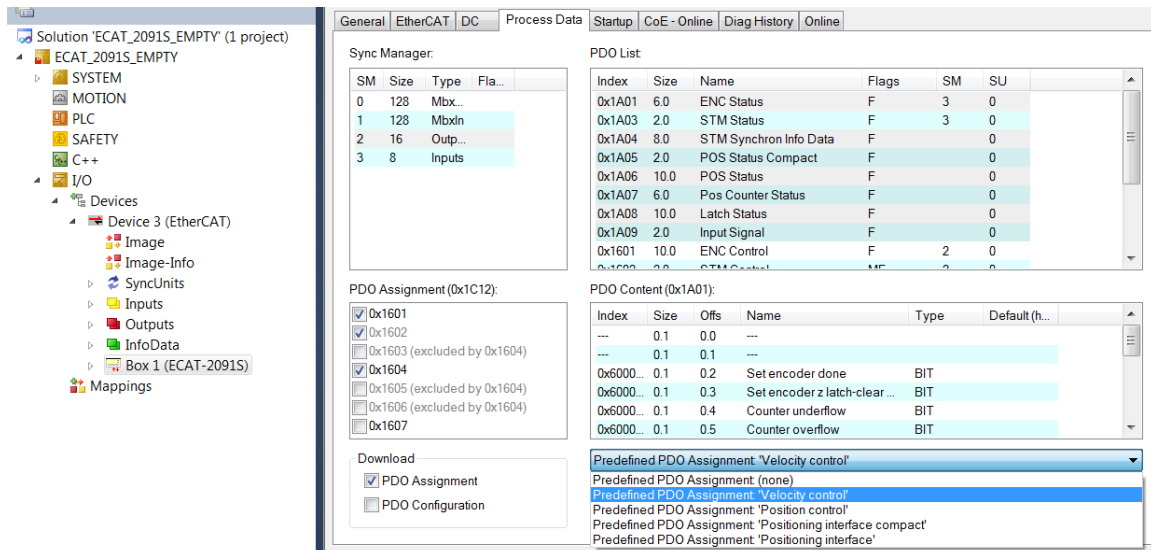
Solution 'ECAT_2091S_EMPTY' (1 project)
ECAT_2091S_EMPTY
SYSTEM
MOTION
PLC
SAFETY
C++
I/O
Devices
Device 3 (EtherCAT)
Image
Image-Info
SyncUnits
Inputs
Outputs
InfoData
Box 1 (ECAT-2091S)
Mappings

General | EtherCAT | DC | Process Data | Startup | CoE - Online | Diag History | Online

Sync Manager:

| SM | Size | Type | Fla... |
|---|---|---|---|
| 0 | 128 | Mbx... | |
| 1 | 128 | MbxIn | |
| 2 | 16 | Outp... | |
| 3 | 8 | Inputs | |

PDO List:

| Index | Size | Name | Flags | SM | SU |
|---|---|---|---|---|---|
| 0x1A01 | 6.0 | ENC Status | F | 3 | 0 |
| 0x1A03 | 2.0 | STM Status | F | 3 | 0 |
| 0x1A04 | 8.0 | STM Synchron Info Data | F | | 0 |
| 0x1A05 | 2.0 | POS Status Compact | F | | 0 |
| 0x1A06 | 10.0 | POS Status | F | | 0 |
| 0x1A07 | 6.0 | Pos Counter Status | F | | 0 |
| 0x1A08 | 10.0 | Latch Status | F | | 0 |
| 0x1A09 | 2.0 | Input Signal | F | | 0 |
| 0x1601 | 10.0 | ENC Control | F | 2 | 0 |
| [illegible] | 2.0 | STM Control | MF | 2 | 0 |

PDO Assignment (0x1C12):
0x1601
0x1602
0x1603 (excluded by 0x1604)
0x1604
0x1605 (excluded by 0x1604)
0x1606 (excluded by 0x1604)
0x1607

PDO Content (0x1A01):

| Index | Size | Offs | Name | Type | Default (h... |
|---|---|---|---|---|---|
| --- | 0.1 | 0.0 | --- | | |
| --- | 0.1 | 0.1 | --- | | |
| 0x6000... | 0.1 | 0.2 | Set encoder done | BIT | |
| 0x6000... | 0.1 | 0.3 | Set encoder z latch-clear ... | BIT | |
| 0x6000... | 0.1 | 0.4 | Counter underflow | BIT | |
| 0x6000... | 0.1 | 0.5 | Counter overflow | BIT | |

Download
PDO Assignment
PDO Configuration

Predefined PDO Assignment: 'Velocity control'
Predefined PDO Assignment: (none)
Predefined PDO Assignment: 'Velocity control'
Predefined PDO Assignment: 'Position control'
Predefined PDO Assignment: 'Positioning interface compact'
Predefined PDO Assignment: 'Positioning interface'